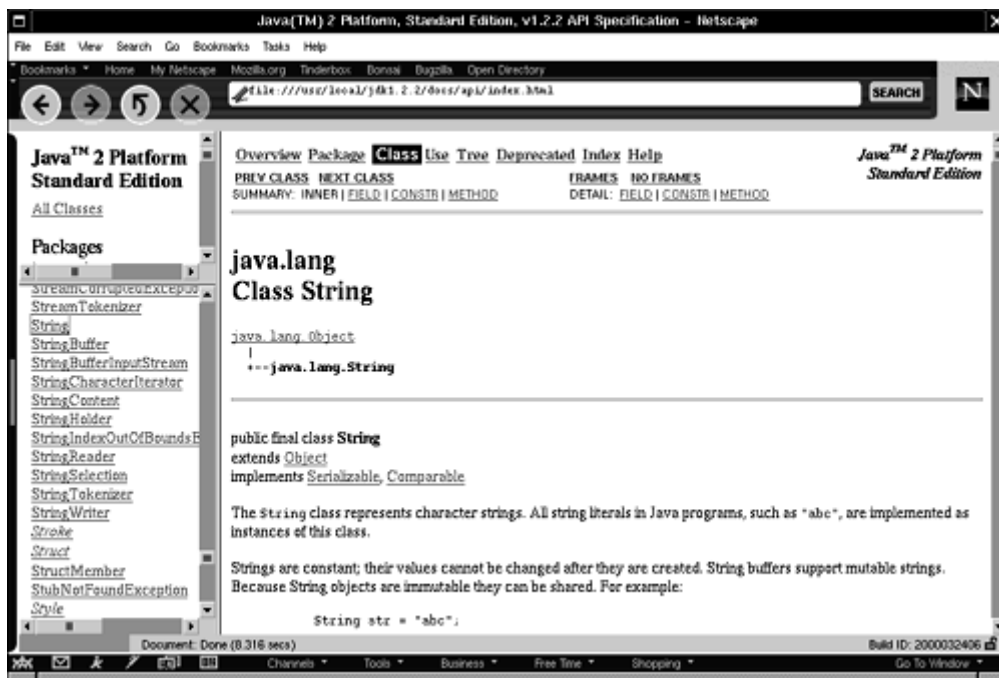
Java(TM) 2 Platform, Standard Edition, v1.2.2 API Specification - Netscape

File Edit View Search Go Bookmarks Tasks Help

Bookmarks Home My Netscape Mozilla.org Tinderbox Bonsai Bugzilla Open Directory

file:///usr/local/jdk1.2.2/docs/api/index.html

SEARCH

N

Java$^{TM}$ 2 Platform Standard Edition

All Classes

Packages

StreamCorruptedExcepti
StreamTokenizer
String
StringBuffer
StringBufferInputStream
StringCharacterIterator
StringContent
StringHolder
StringIndexOutOfBoundsE
StringReader
StringSelection
StringTokenizer
StringWriter
Stroke
Struct
StructMember
StubNotFoundException
Style

Overview Package Class Use Tree Deprecated Index Help

Java$^{TM}$ 2 Platform Standard Edition

PREV CLASS NEXT CLASS
SUMMARY: INNER | FIELD | CONSTR | METHOD

FRAMES NO FRAMES
DETAIL: FIELD | CONSTR | METHOD

java.lang
Class String

java.lang.Object
|
+--java.lang.String

public final class String
extends Object
implements Serializable, Comparable

The String class represents character strings. All string literals in Java programs, such as "abc", are implemented as instances of this class.

Strings are constant; their values cannot be changed after they are created. String buffers support mutable strings. Because String objects are immutable they can be shared. For example:

String str = "abc";

Document: Done (8.316 secs)

Build ID: 2000032406

Channels Tools Business Free Time Shopping Go To Window